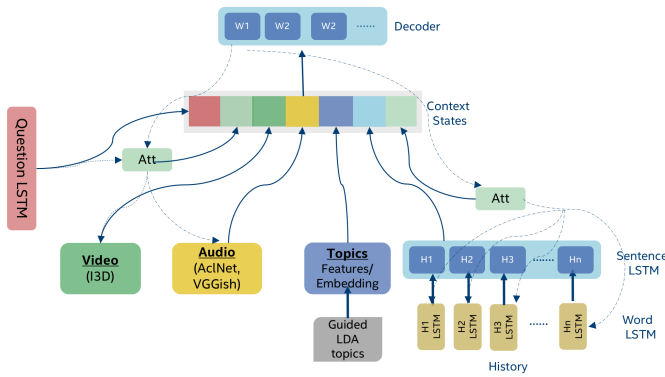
W1 W2 W2 ...... Decoder

Context States

Question LSTM

Att

Att

Video (I3D)

Audio (AclNet, VGGish)

Topics Features/ Embedding

Guided LDA topics

H1 H2 H3 ...... Hn

Sentence LSTM

H1 LSTM H2 LSTM H3 LSTM ...... Hn LSTM

Word LSTM

History